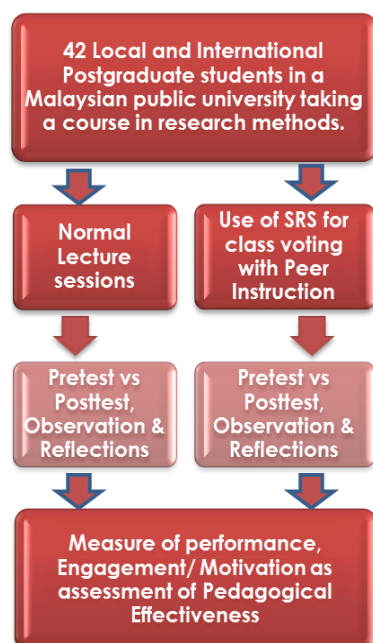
42 Local and International Postgraduate students in a Malaysian public university taking a course in research methods.

Normal Lecture sessions

Use of SRS for class voting with Peer Instruction

Pretest vs Posttest, Observation & Reflections

Pretest vs Posttest, Observation & Reflections

Measure of performance, Engagement/ Motivation as assessment of Pedagogical Effectiveness